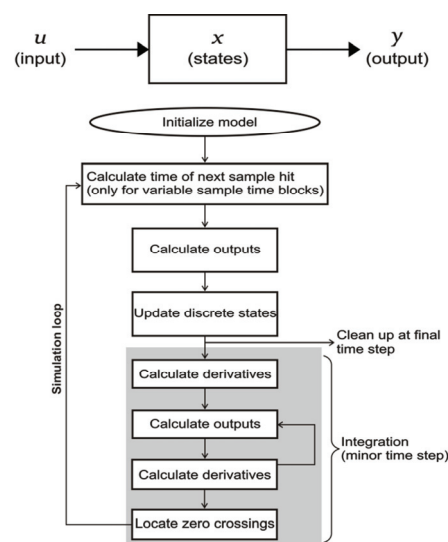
$u$
(input)

$x$
(states)

$y$
(output)

Initialize model

Calculate time of next sample hit (only for variable sample time blocks)

Calculate outputs

Update discrete states

Clean up at final time step

Calculate derivatives

Calculate outputs

Calculate derivatives

Locate zero crossings

Simulation loop

Integration (minor time step)